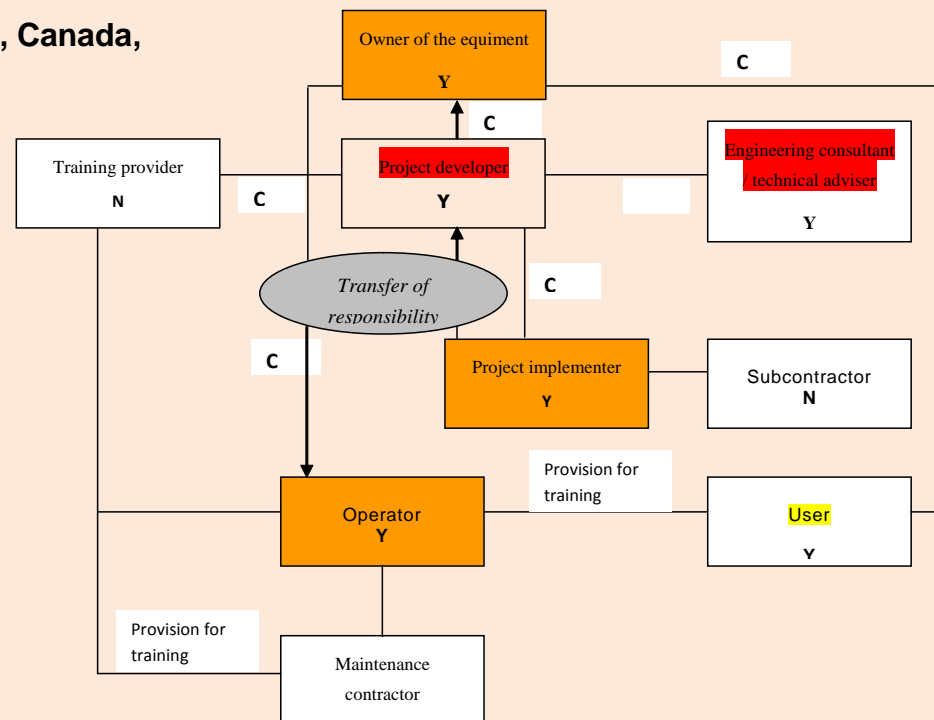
, Canada,

Owner of the equiment
Y

C

C

Training provider
N

C

Project developer
Y

Engineering consultant / technical adviser
Y

Transfer of responsibility

C

C

Project implementer
Y

Subcontractor
N

Provision for training

Operator
Y

User
Y

Provision for training

Maintenance contractor